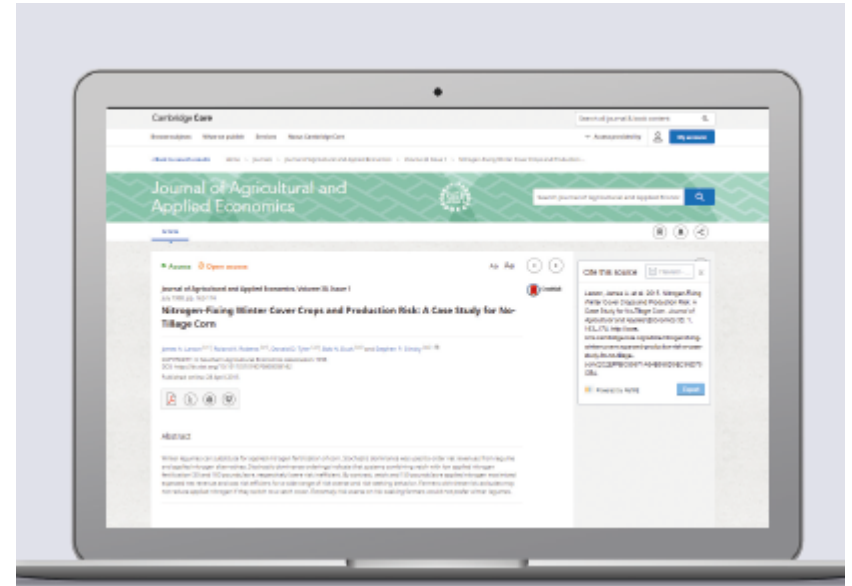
Cambridge Core

Search all journal & book content

Browse subjects What we publish Services About Cambridge Core

Accessibility My account

Journal of Agricultural and Applied Economics

Search journal of agricultural and applied econo

Article

Access Open access

Aa Aa

Journal of Agricultural and Applied Economics, Volume 30, Issue 1

Nitrogen-Fixing Winter Cover Crops and Production Risk: A Case Study for No-Tillage Corn

James A. Larson, Roland K. Roberts, Donald D. Tyler, Bob N. Duck and Stephen P. Slinsky

Published online: 28 April 2015

Abstract

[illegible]

Cite this source

Larson, James A. et al. 2015. Nitrogen-Fixing Winter Cover Crops and Production Risk: A Case Study for No-Tillage Corn. Journal of Agricultural and Applied Economics, Vol. 30, No. 1, 163–174. http://core.

Powered by RefMe

Cancel